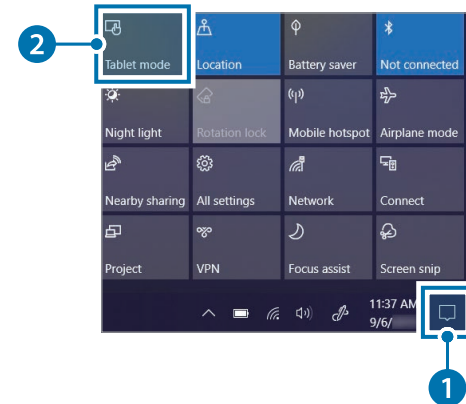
2

Tablet mode

Location

Battery saver

Not connected

Night light

Rotation lock

Mobile hotspot

Airplane mode

Nearby sharing

All settings

Network

Connect

Project

VPN

Focus assist

Screen snip

11:37 AM

9/6/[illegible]

1